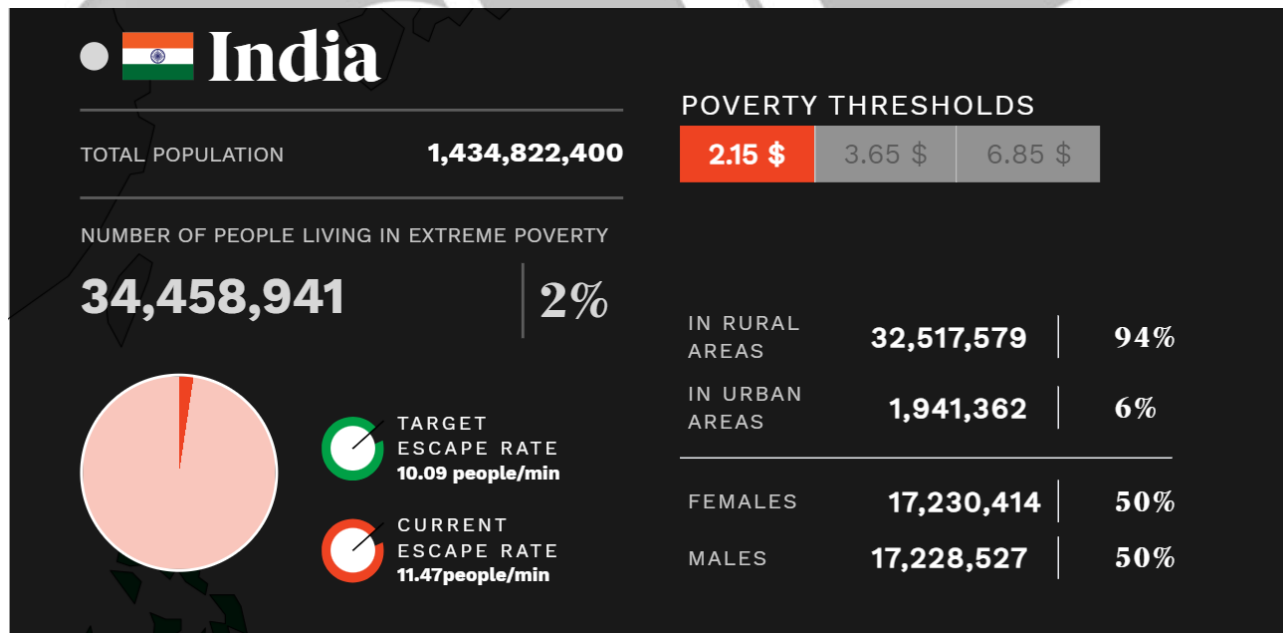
India

TOTAL POPULATION 1,434,822,400

NUMBER OF PEOPLE LIVING IN EXTREME POVERTY

34,458,941 | 2%

TARGET ESCAPE RATE
10.09 people/min

CURRENT ESCAPE RATE
11.47people/min

POVERTY THRESHOLDS

| 2.15 $ | 3.65 $ | 6.85 $ |
|---|---|---|

| IN RURAL AREAS | 32,517,579 | 94% |
|---|---|---|
| IN URBAN AREAS | 1,941,362 | 6% |
| FEMALES | 17,230,414 | 50% |
| MALES | 17,228,527 | 50% |